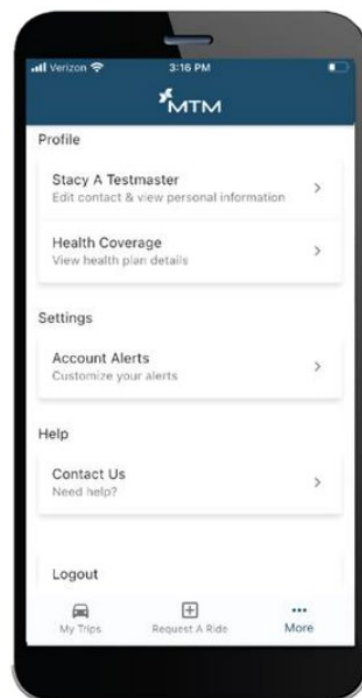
Verizon
3:16 PM
MTM

Profile

Stacy A Testmaster
Edit contact & view personal information

Health Coverage
View health plan details

Settings

Account Alerts
Customize your alerts

Help

Contact Us
Need help?

Logout

My Trips
Request A Ride
More